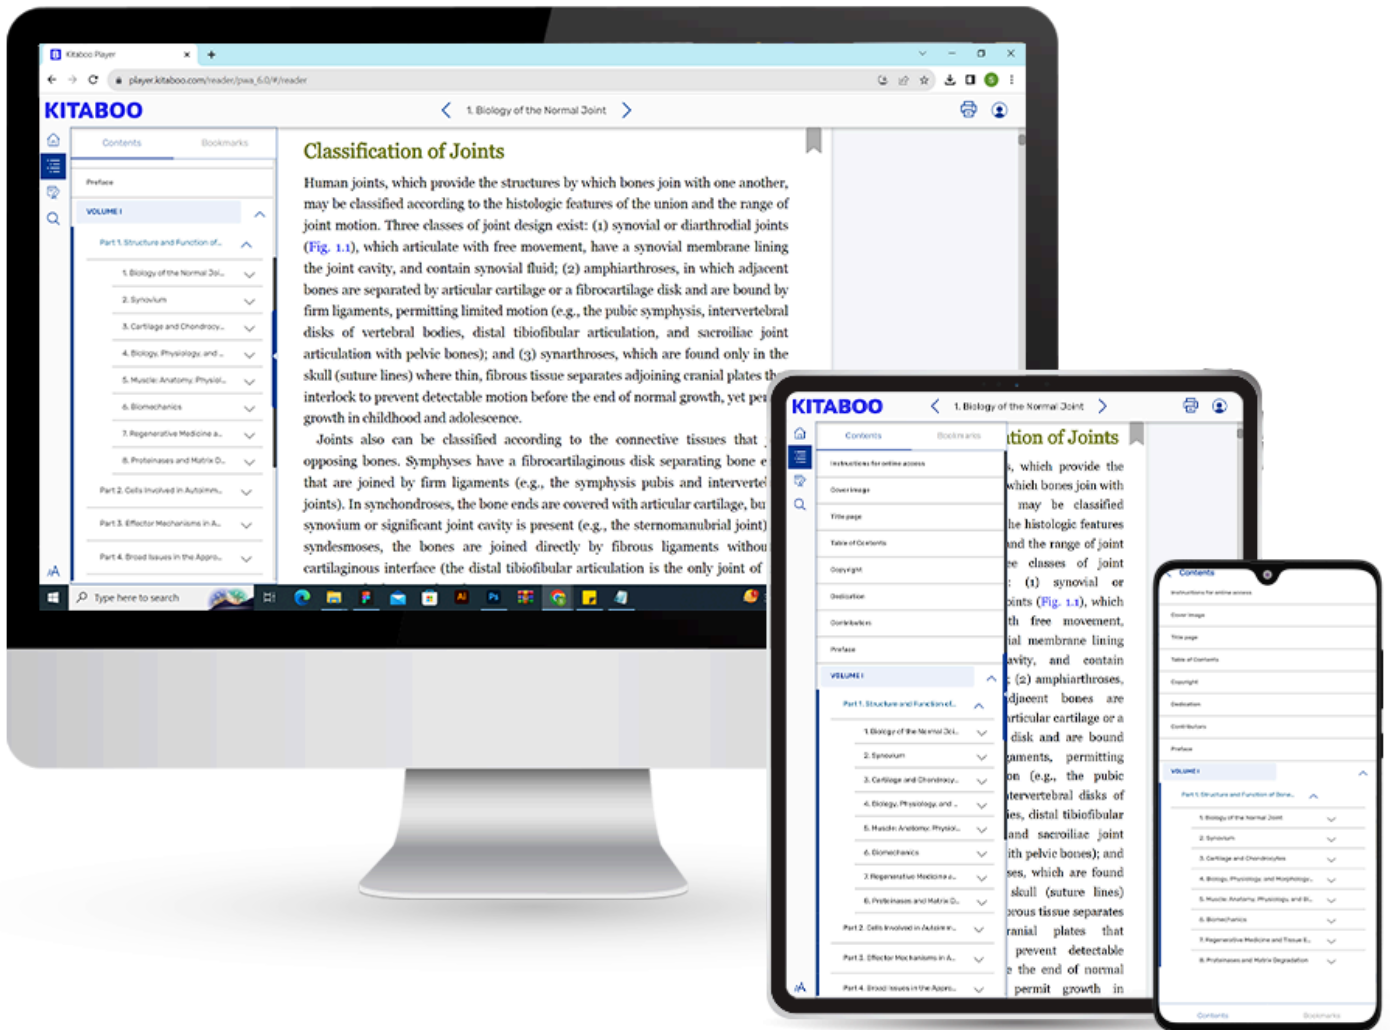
Kitaboo Player

player.kitaboo.com/reader/pwa_6.0/#/reader

KITABOO

1. Biology of the Normal Joint

Contents Bookmarks

Preface

VOLUME I

Part 1. Structure and Function of...

1. Biology of the Normal Joi...

2. Synovium

3. Cartilage and Chondrocy...

4. Biology, Physiology, and ...

5. Muscle: Anatomy, Physiol...

6. Biomechanics

7. Regenerative Medicine a...

8. Proteinases and Matrix D...

Part 2. Cells Involved in Autoimm...

Part 3. Effector Mechanisms in A...

Part 4. Broad Issues in the Appro...

Classification of Joints

Human joints, which provide the structures by which bones join with one another, may be classified according to the histologic features of the union and the range of joint motion. Three classes of joint design exist: (1) synovial or diarthrodial joints (Fig. 1.1), which articulate with free movement, have a synovial membrane lining the joint cavity, and contain synovial fluid; (2) amphiarthroses, in which adjacent bones are separated by articular cartilage or a fibrocartilage disk and are bound by firm ligaments, permitting limited motion (e.g., the pubic symphysis, intervertebral disks of vertebral bodies, distal tibiofibular articulation, and sacroiliac joint articulation with pelvic bones); and (3) synarthroses, which are found only in the skull (suture lines) where thin, fibrous tissue separates adjoining cranial plates th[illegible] interlock to prevent detectable motion before the end of normal growth, yet per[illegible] growth in childhood and adolescence.

Joints also can be classified according to the connective tissues that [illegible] opposing bones. Symphyses have a fibrocartilaginous disk separating bone e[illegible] that are joined by firm ligaments (e.g., the symphysis pubis and intervert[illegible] joints). In synchondroses, the bone ends are covered with articular cartilage, bu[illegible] synovium or significant joint cavity is present (e.g., the sternomanubrial joint) syndesmoses, the bones are joined directly by fibrous ligaments withou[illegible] cartilaginous interface (the distal tibiofibular articulation is the only joint of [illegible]

Type here to search

KITABOO

1. Biology of the Normal Joint

Contents Bookmarks

Instructions for online access

Cover image

Title page

Table of Contents

Copyright

Dedication

Contributors

Preface

VOLUME I

Part 1. Structure and Function of...

1. Biology of the Normal Joi...

2. Synovium

3. Cartilage and Chondrocy...

4. Biology, Physiology, and ...

5. Muscle: Anatomy, Physiol...

6. Biomechanics

7. Regenerative Medicine a...

8. Proteinases and Matrix D...

Part 2. Cells Involved in Autoimm...

Part 3. Effector Mechanisms in A...

Part 4. Broad Issues in the Appro...

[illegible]tion of Joints

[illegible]s, which provide the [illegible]which bones join with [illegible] may be classified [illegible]he histologic features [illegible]nd the range of joint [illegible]e classes of joint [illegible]: (1) synovial or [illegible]oints (Fig. 1.1), which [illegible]th free movement, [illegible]ial membrane lining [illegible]avity, and contain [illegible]; (2) amphiarthroses, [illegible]djacent bones are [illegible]rticular cartilage or a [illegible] disk and are bound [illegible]aments, permitting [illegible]on (e.g., the pubic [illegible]tervertebral disks of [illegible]ies, distal tibiofibular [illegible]and sacroiliac joint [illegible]ith pelvic bones); and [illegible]ses, which are found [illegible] skull (suture lines) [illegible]brous tissue separates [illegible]ranial plates that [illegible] prevent detectable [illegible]e the end of normal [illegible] permit growth in

Contents

Instructions for online access

Cover image

Title page

Table of Contents

Copyright

Dedication

Contributors

Preface

VOLUME I

Part 1. Structure and Function of Bone...

1. Biology of the Normal Joint

2. Synovium

3. Cartilage and Chondrocytes

4. Biology, Physiology, and Morphology...

5. Muscle: Anatomy, Physiology and B...

6. Biomechanics

7. Regenerative Medicine and Tissue E...

8. Proteinases and Matrix Degradation

Contents Bookmarks